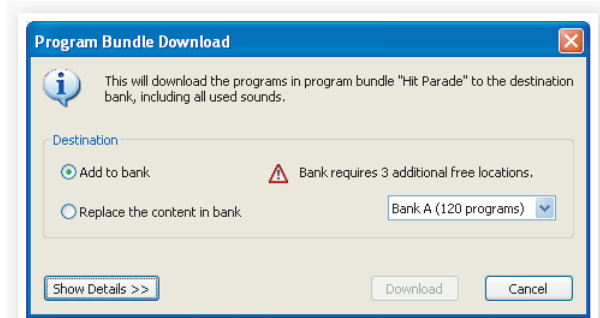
Program Bundle Download

This will download the programs in program bundle "Hit Parade" to the destination bank, including all used sounds.

Destination

Add to bank

Bank requires 3 additional free locations.

Replace the content in bank

Bank A (120 programs)

Show Details >>

Download

Cancel